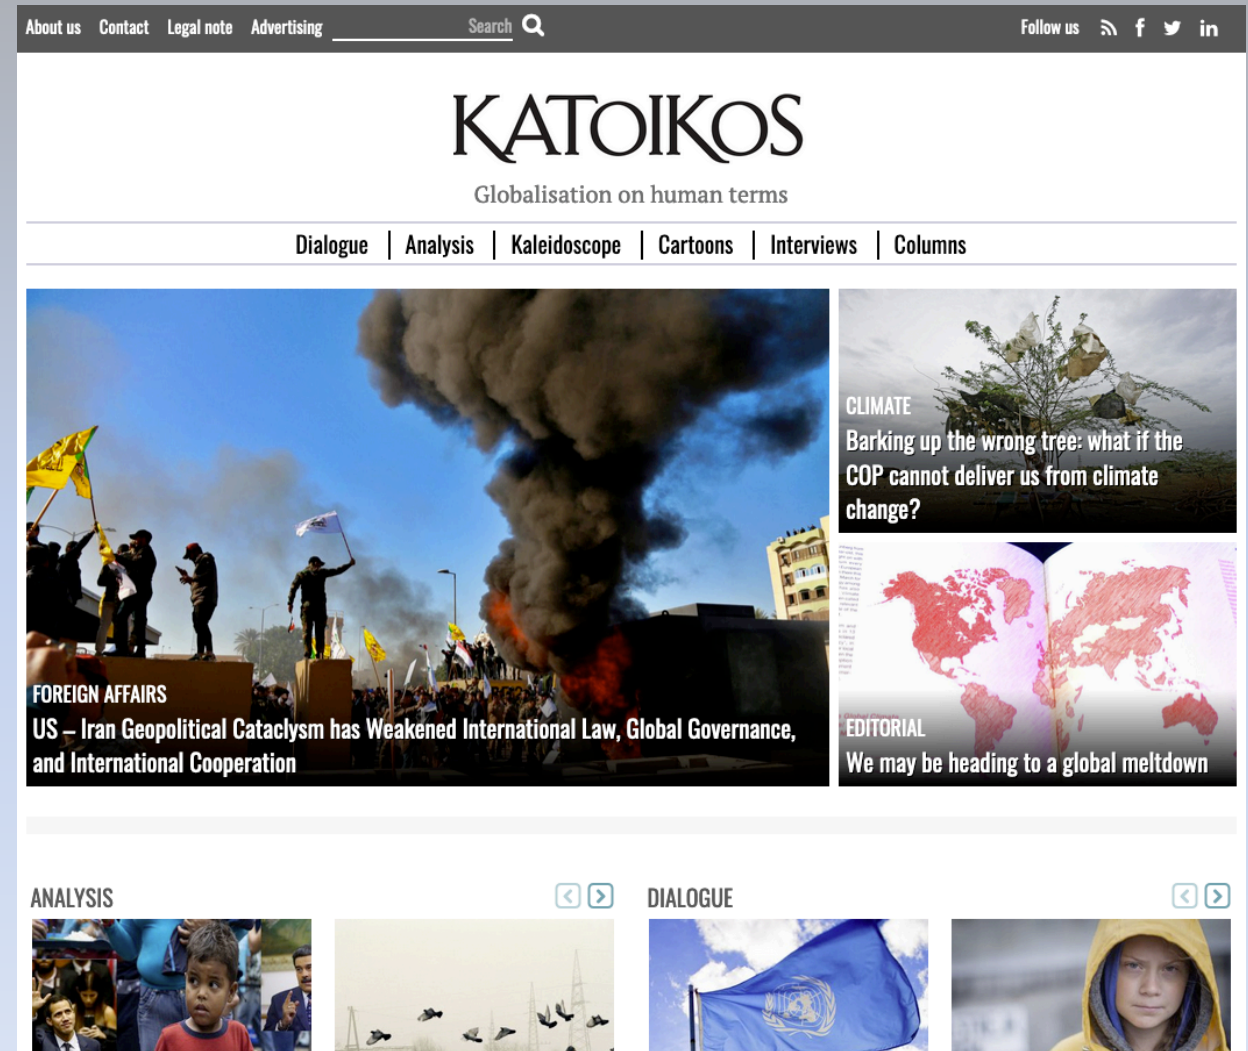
About us Contact Legal note Advertising Search

Follow us

KATOIKOS

Globalisation on human terms

Dialogue | Analysis | Kaleidoscope | Cartoons | Interviews | Columns

FOREIGN AFFAIRS
US – Iran Geopolitical Cataclysm has Weakened International Law, Global Governance, and International Cooperation

CLIMATE
Barking up the wrong tree: what if the COP cannot deliver us from climate change?

EDITORIAL
We may be heading to a global meltdown

ANALYSIS

DIALOGUE